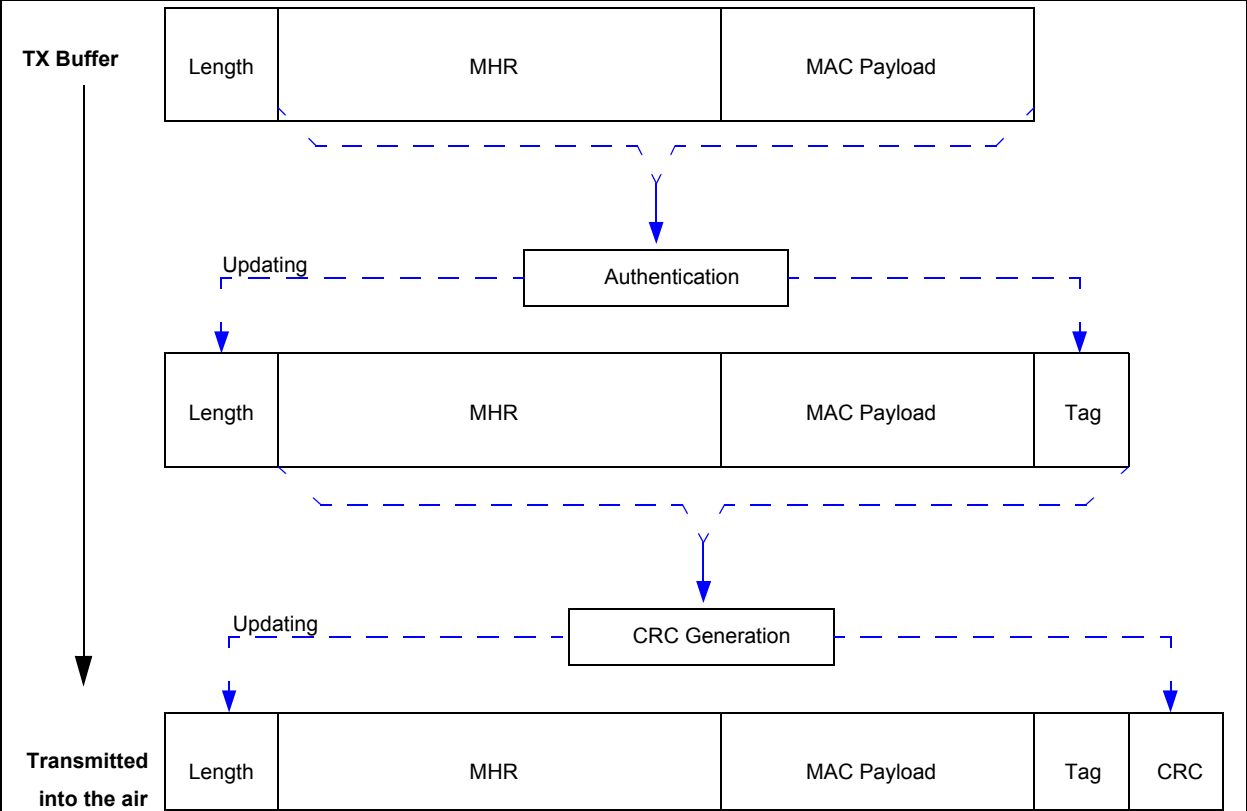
TX Buffer

| Length | MHR | MAC Payload |
|---|---|---|

Updating

Authentication

| Length | MHR | MAC Payload | Tag |
|---|---|---|---|

Updating

CRC Generation

Transmitted into the air

| Length | MHR | MAC Payload | Tag | CRC |
|---|---|---|---|---|